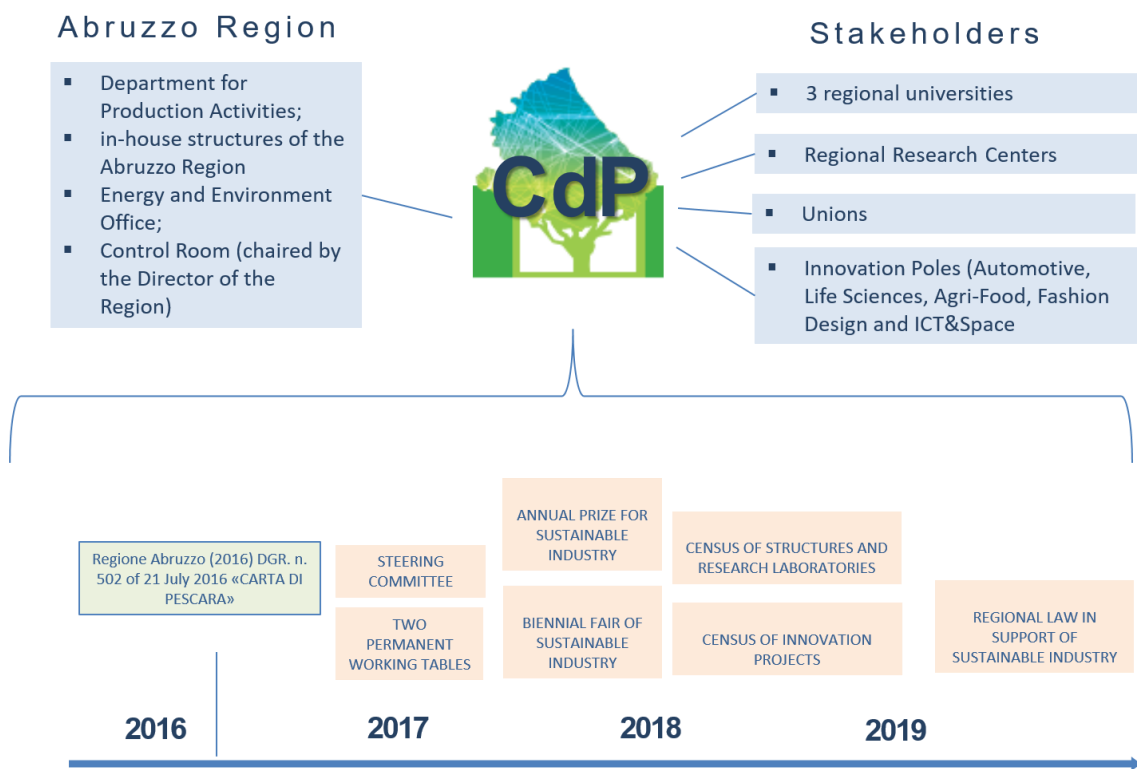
Abruzzo Region

- Department for Production Activities;
- in-house structures of the Abruzzo Region
- Energy and Environment Office;
- Control Room (chaired by the Director of the Region)

CdP

Stakeholders

- 3 regional universities
- Regional Research Centers
- Unions
- Innovation Poles (Automotive, Life Sciences, Agri-Food, Fashion Design and ICT&Space

Regione Abruzzo (2016) DGR. n. 502 of 21 July 2016 «CARTA DI PESCARA»

STEERING COMMITTEE

TWO PERMANENT WORKING TABLES

ANNUAL PRIZE FOR SUSTAINABLE INDUSTRY

BIENNIAL FAIR OF SUSTAINABLE INDUSTRY

CENSUS OF STRUCTURES AND RESEARCH LABORATORIES

CENSUS OF INNOVATION PROJECTS

REGIONAL LAW IN SUPPORT OF SUSTAINABLE INDUSTRY

2016

2017

2018

2019